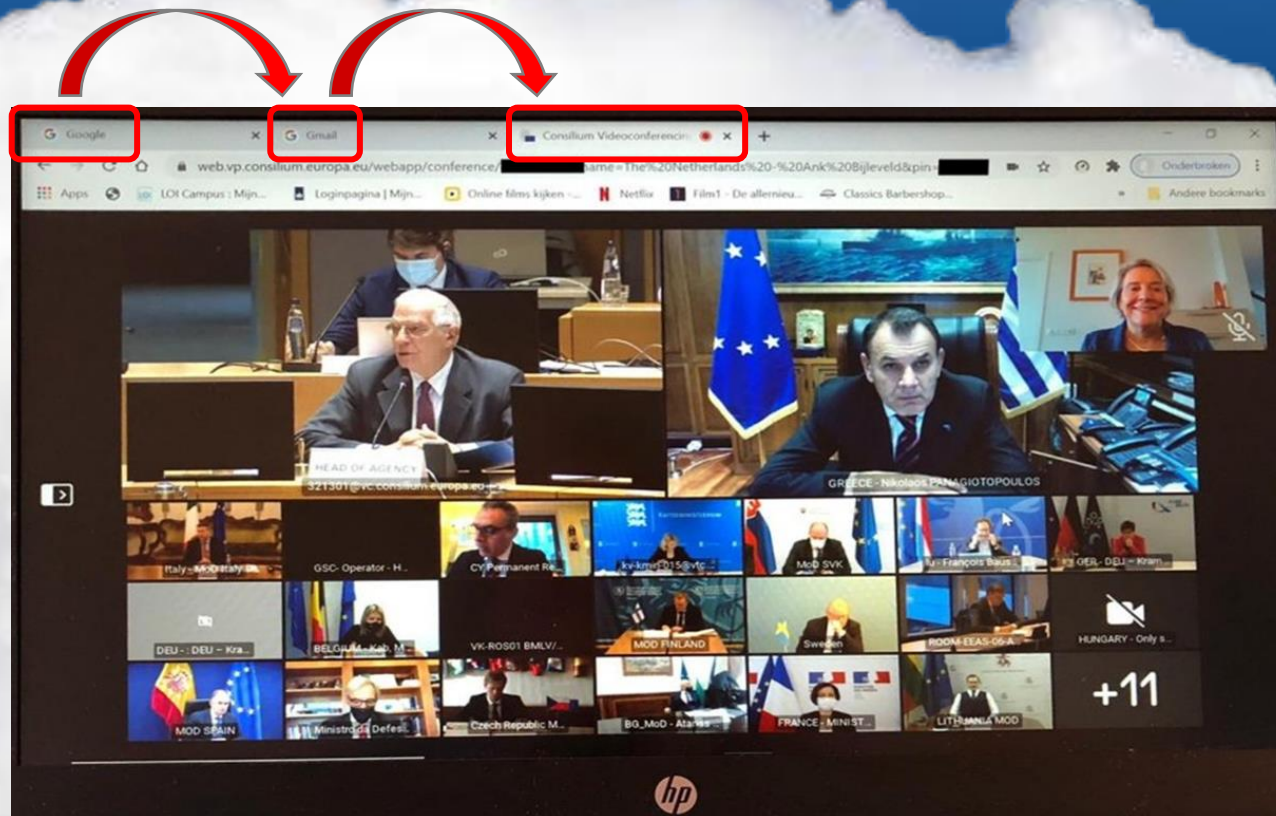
Google

Gmail

Consilium Videoconferencing

web.vp.consilium.europa.eu/webapp/conference/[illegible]name=The%20Netherlands%20-%20Ank%20Bijleveld&pin=

Ondertroken

Apps LOI Campus : Mijn... Loginpagina | Mijn... Online films kijken -... Netflix Film1 - De allernieu... Classics Barbershop... Andere bookmarks

HEAD OF AGENCY

321301@vc.consilium.europa.eu

GREECE - Nikolaos PANAGIOTOPOULOS

Italy - MoD Italy

GSC- Operator - H...

CY Permanent Re...

kv-kmin015@vtc...

MoD SVK

lu - François Baus...

GER - DEU - Kram...

DEU - : DEU – Kra...

BELGIUM - Kab. M...

VK-ROS01 BMLV/...

MOD FINLAND

Sweden

ROOM-EEAS-06-A

HUNGARY - Only s...

MOD SPAIN

Ministro de Defes...

Czech Republic M...

BG_MoD - Atanas

FRANCE - MINIST...

LITHUANIA MOD

+11

hp